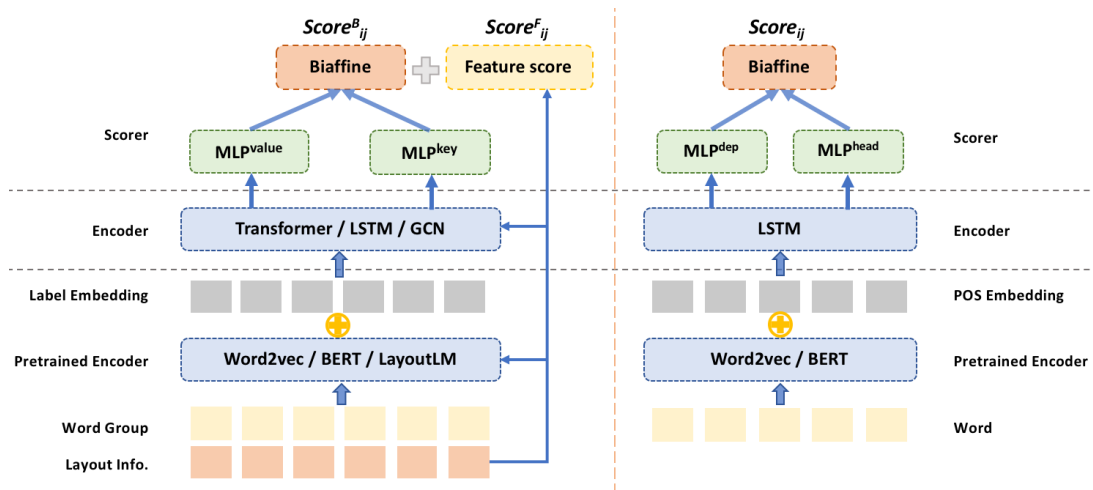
$Score^{B}_{ij}$

$Score^{F}_{ij}$

Biaffine

Feature score

Scorer

$MLP^{value}$

$MLP^{key}$

Encoder

Transformer / LSTM / GCN

Label Embedding

Pretrained Encoder

Word2vec / BERT / LayoutLM

Word Group

Layout Info.

$Score_{ij}$

Biaffine

$MLP^{dep}$

$MLP^{head}$

Scorer

LSTM

Encoder

POS Embedding

Word2vec / BERT

Pretrained Encoder

Word